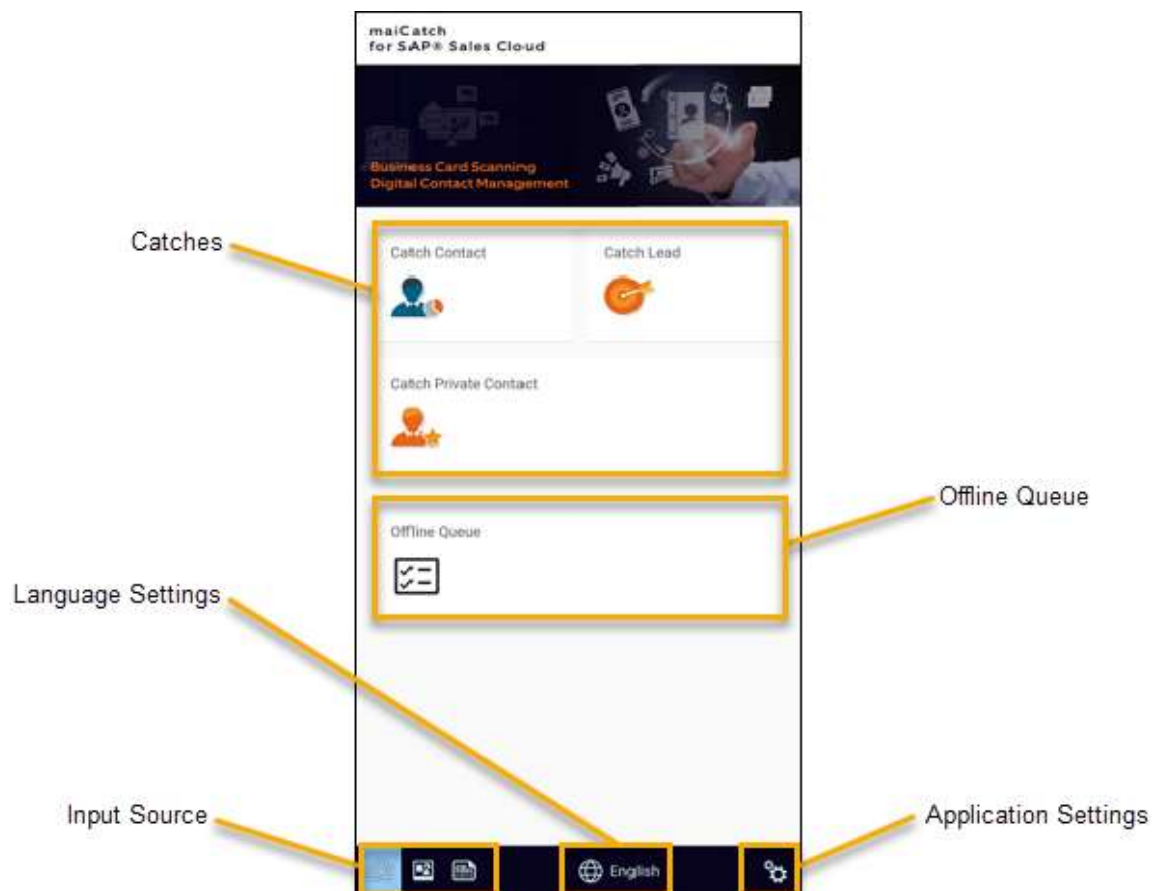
maiCatch
for SAP® Sales Cloud

Business Card Scanning
Digital Contact Management

Catches

Catch Contact

Catch Lead

Catch Private Contact

Offline Queue

Offline Queue

Language Settings

Input Source

English

Application Settings